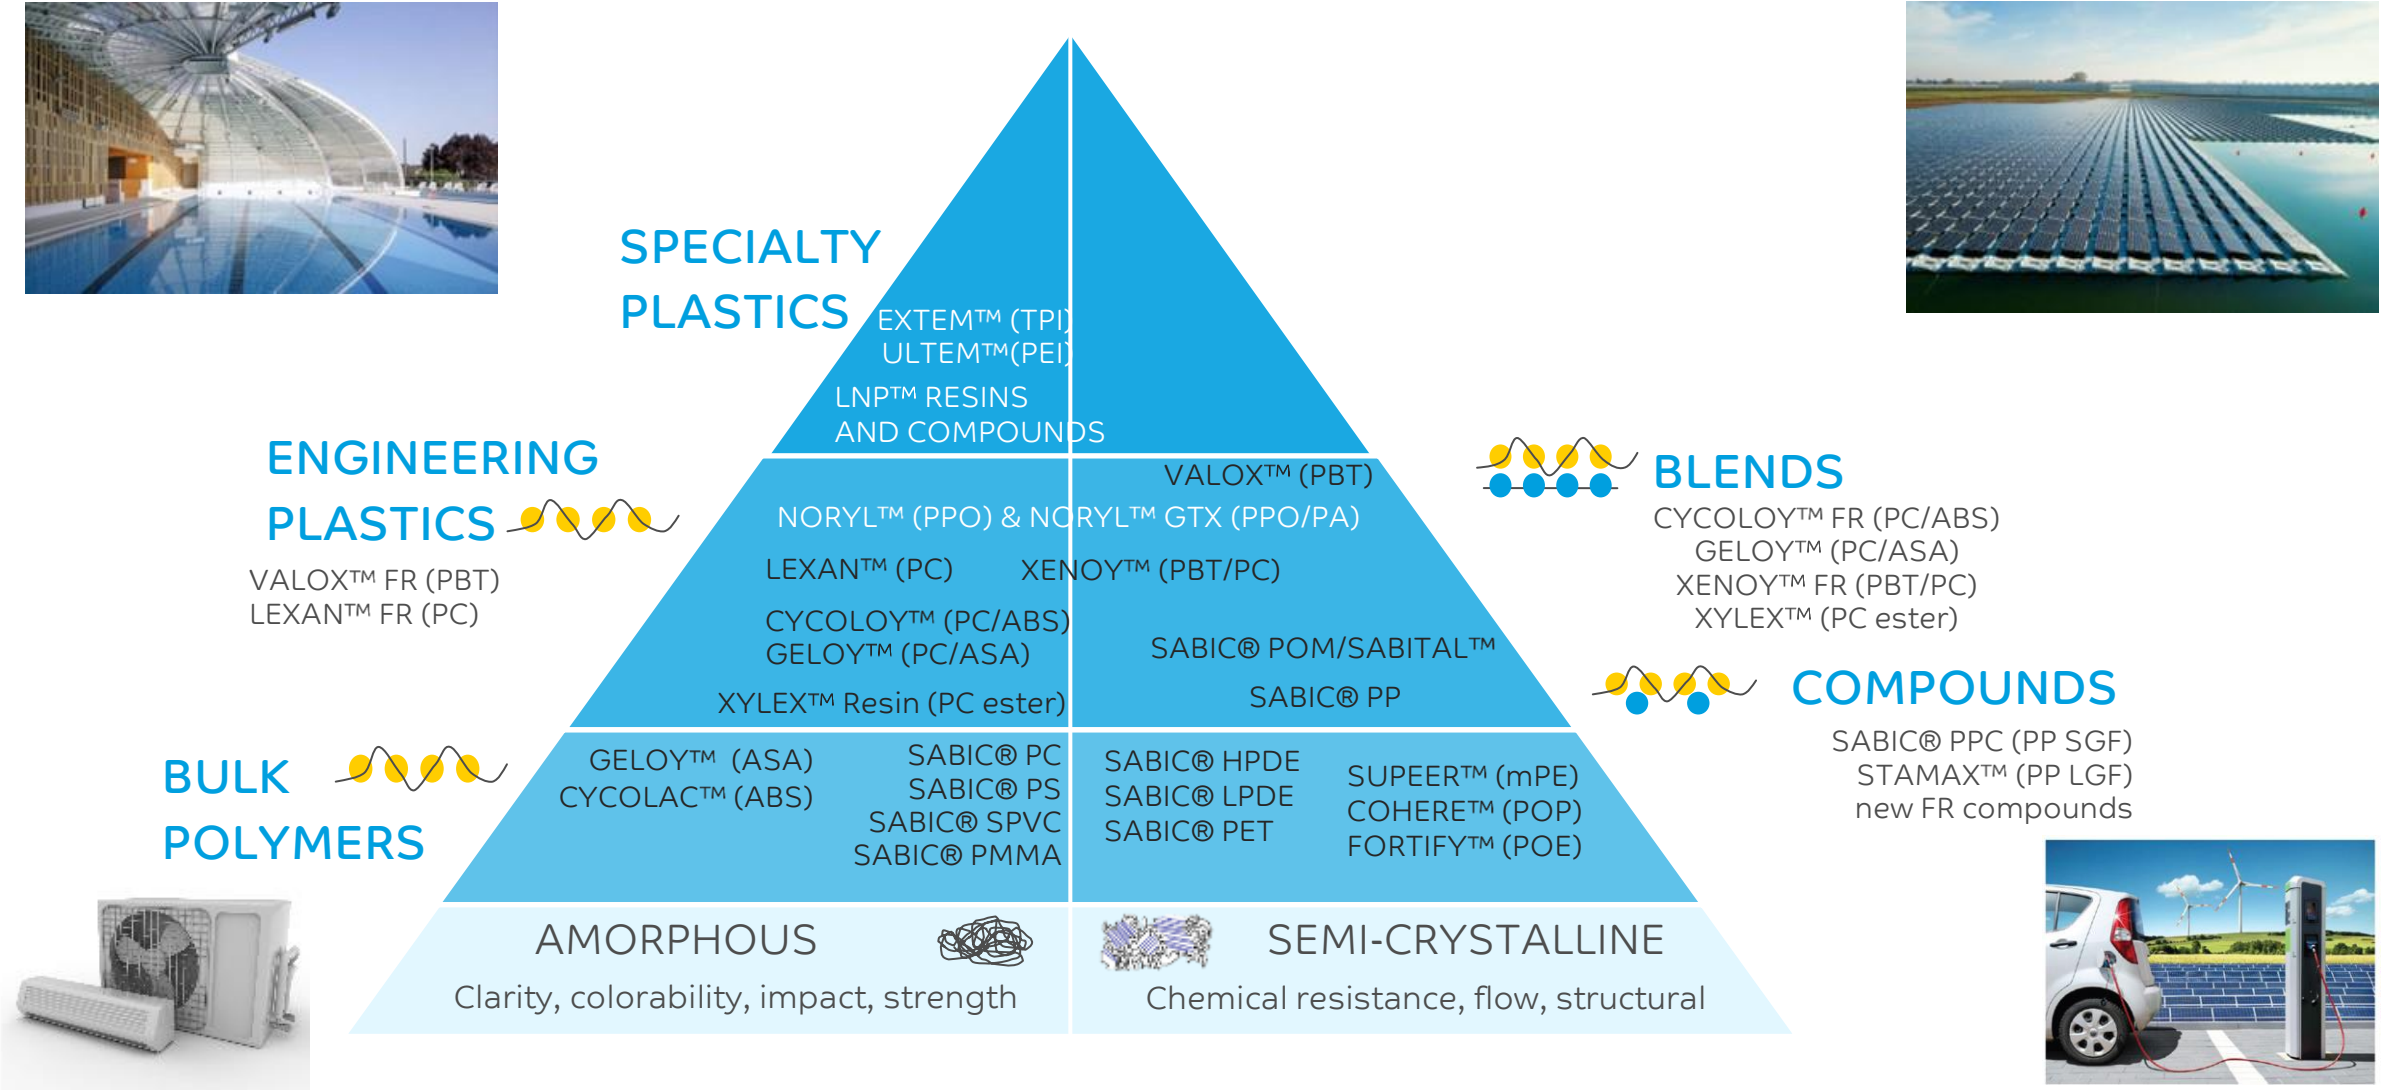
SPECIALTY PLASTICS

EXTEM™ (TPI)
ULTEM™(PEI)

LNP™ RESINS
AND COMPOUNDS

ENGINEERING PLASTICS

VALOX™ FR (PBT)
LEXAN™ FR (PC)

VALOX™ (PBT)

NORYL™ (PPO) & NORYL™ GTX (PPO/PA)

LEXAN™ (PC)

XENOY™ (PBT/PC)

CYCOLOY™ (PC/ABS)
GELOY™ (PC/ASA)

SABIC® POM/SABITAL™

XYLEX™ Resin (PC ester)

SABIC® PP

BLENDS

CYCOLOY™ FR (PC/ABS)
GELOY™ (PC/ASA)
XENOY™ FR (PBT/PC)
XYLEX™ (PC ester)

COMPOUNDS

SABIC® PPC (PP SGF)
STAMAX™ (PP LGF)
new FR compounds

BULK POLYMERS

GELOY™ (ASA)
CYCOLAC™ (ABS)

SABIC® PC
SABIC® PS
SABIC® SPVC
SABIC® PMMA

SABIC® HPDE
SABIC® LPDE
SABIC® PET

SUPEER™ (mPE)
COHERE™ (POP)
FORTIFY™ (POE)

AMORPHOUS

Clarity, colorability, impact, strength

SEMI-CRYSTALLINE

Chemical resistance, flow, structural